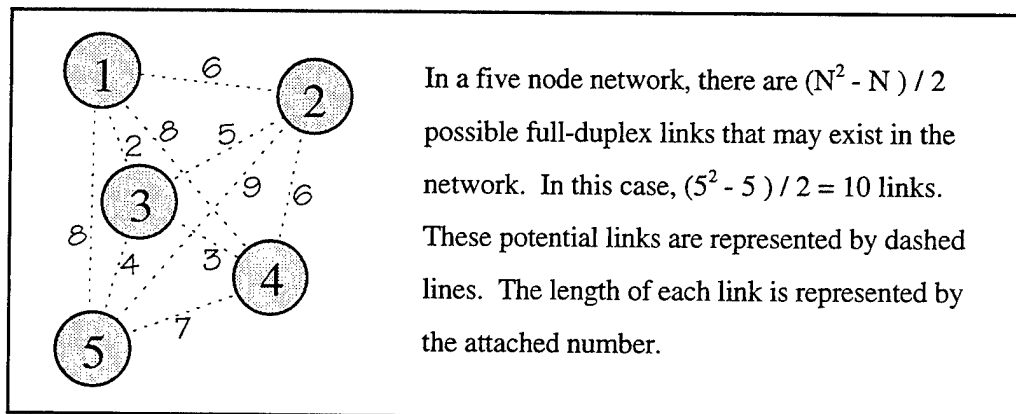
1
6
2
2
8
5
3
9
6
8
3
4
4
5
7

In a five node network, there are $(N^2 - N) / 2$ possible full-duplex links that may exist in the network. In this case, $(5^2 - 5) / 2 = 10$ links. These potential links are represented by dashed lines. The length of each link is represented by the attached number.